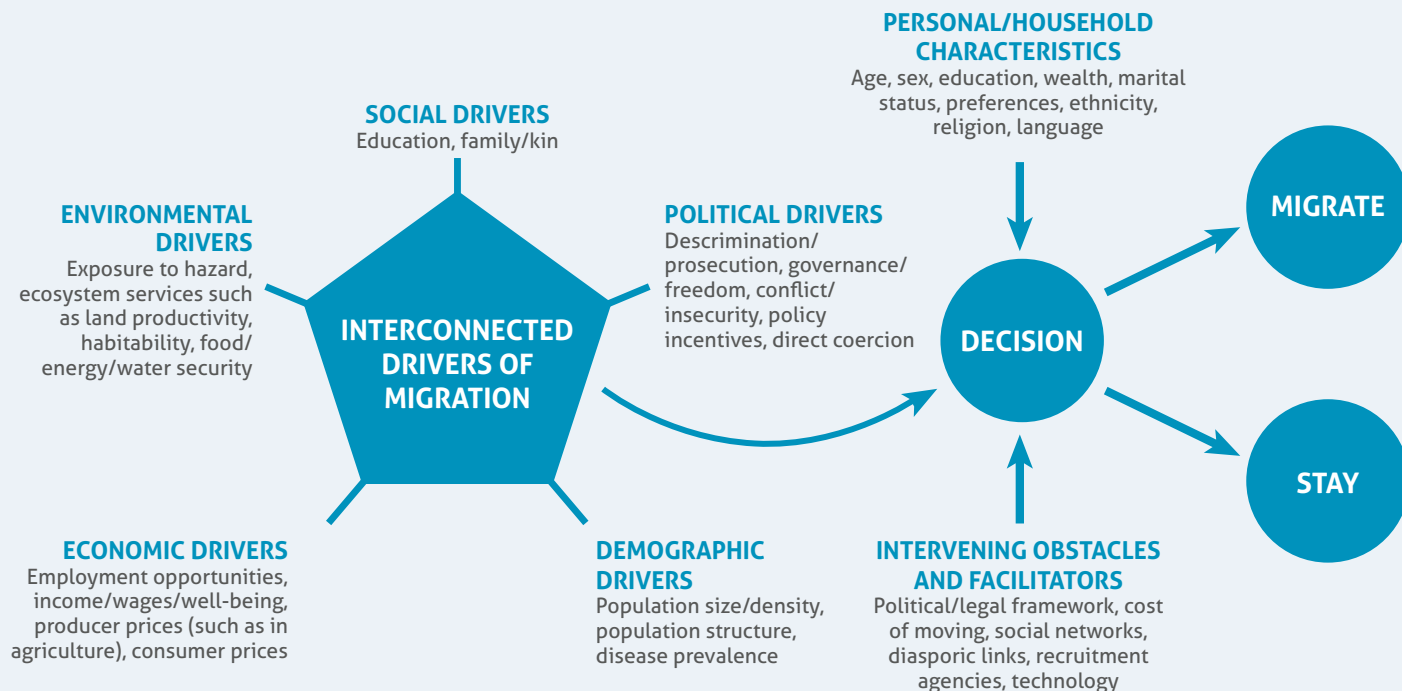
SOCIAL DRIVERS
Education, family/kin

ENVIRONMENTAL DRIVERS
Exposure to hazard, ecosystem services such as land productivity, habitability, food/ energy/water security

POLITICAL DRIVERS
Descrimination/ prosecution, governance/ freedom, conflict/ insecurity, policy incentives, direct coercion

INTERCONNECTED DRIVERS OF MIGRATION

ECONOMIC DRIVERS
Employment opportunities, income/wages/well-being, producer prices (such as in agriculture), consumer prices

DEMOGRAPHIC DRIVERS
Population size/density, population structure, disease prevalence

PERSONAL/HOUSEHOLD CHARACTERISTICS
Age, sex, education, wealth, marital status, preferences, ethnicity, religion, language

DECISION

MIGRATE

STAY

INTERVENING OBSTACLES AND FACILITATORS
Political/legal framework, cost of moving, social networks, diasporic links, recruitment agencies, technology